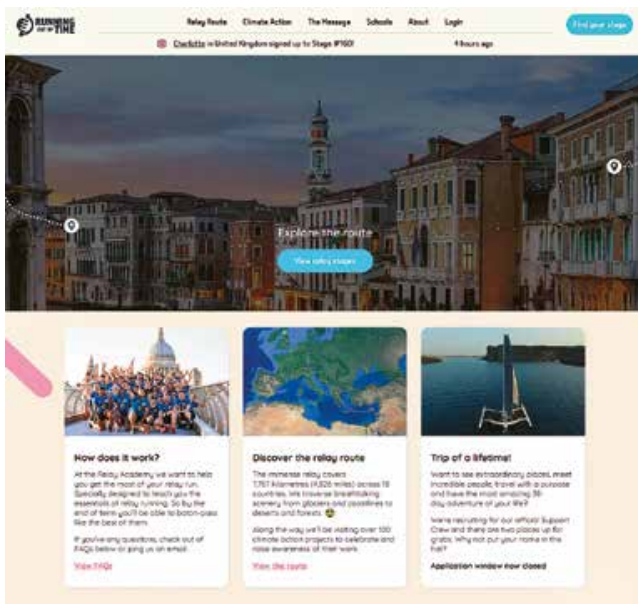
RUNNING OUT OF TIME

Relay Route Climate Action The Message Schools About Login

Find your stage

Charlotte in United Kingdom signed up to Stage #1601 4 hours ago

Explore the route

View relay stages

How does it work?

At the Relay Academy we want to help you get the most out of your relay run. Specially designed to teach you the essentials of relay running. So by the end of items you'll be able to baton-pass like the best of them.

If you've any questions, check out of FAQs below or ping us an email.

View FAQs

Discover the relay route

The immense relay covers 7,767 kilometres (4,826 miles) across 13 countries. We traverse breathtaking scenery from glaciers and coastlines to deserts and forests.

Along the way we'll be visiting over 100 climate action projects to celebrate and raise awareness of their work.

View the route

Trip of a lifetime!

Want to see extraordinary places, meet incredible people, travel with a purpose and have the most amazing 38-day adventure of your life?

We're recruiting for our official Support Crew and there are two places up for grabs. Why not put your name in the hat?

Application window now closed